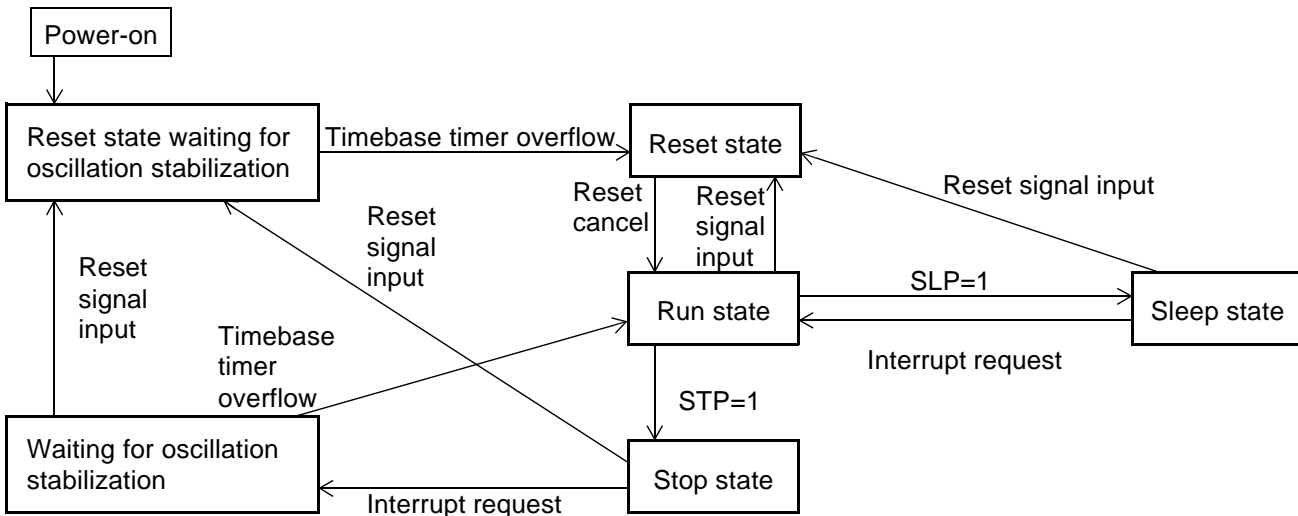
Power-on

Reset state waiting for oscillation stabilization

Timebase timer overflow

Reset state

Reset signal input

Reset cancel

Reset signal input

Reset signal input

Reset signal input

Run state

SLP=1

Sleep state

Interrupt request

Timebase timer overflow

STP=1

Waiting for oscillation stabilization

Stop state

Interrupt request